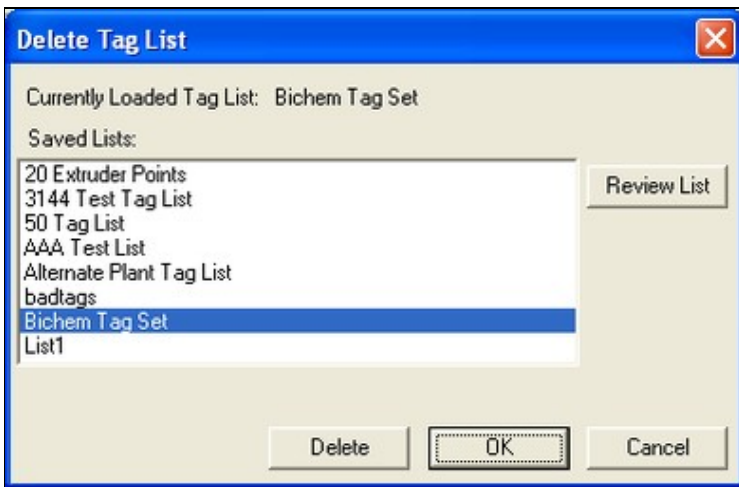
Delete Tag List

Currently Loaded Tag List: Bichem Tag Set

Saved Lists:

20 Extruder Points
3144 Test Tag List
50 Tag List
AAA Test List
Alternate Plant Tag List
badtags
Bichem Tag Set
List1

Review List

Delete
OK
Cancel